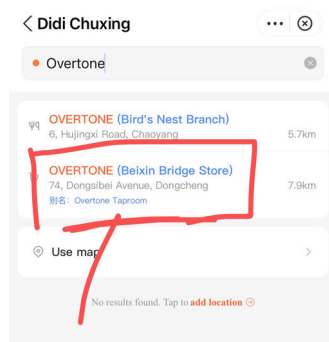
< Didi Chuxing

Overtone

OVERTONE (Bird's Nest Branch)
6, Hujingxi Road, Chaoyang
5.7km

OVERTONE (Beixin Bridge Store)
74, Dongsibei Avenue, Dongcheng
别名：Overtone Taproom
7.9km

Use map

No results found. Tap to add location